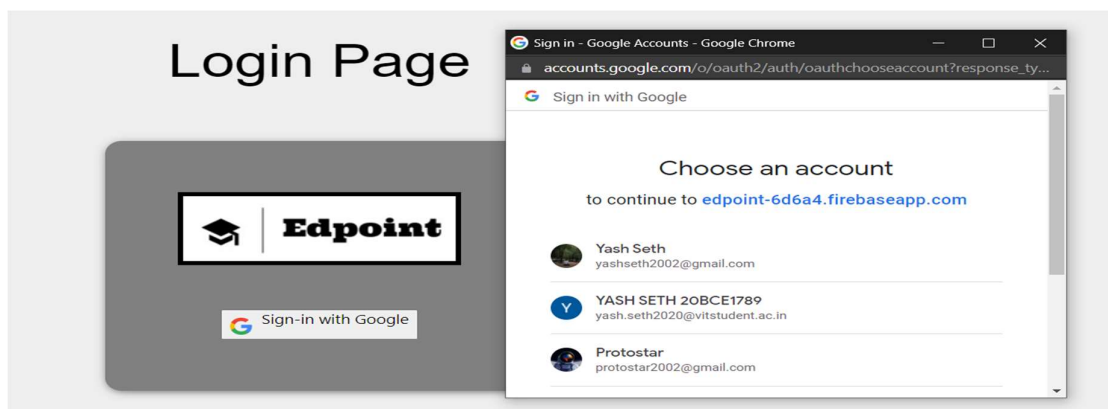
Login Page

Edpoint

Sign-in with Google

Sign in - Google Accounts - Google Chrome

accounts.google.com/o/oauth2/auth/oauthchooseaccount?response_ty...

Sign in with Google

Choose an account

to continue to edpoint-6d6a4.firebaseapp.com

Yash Seth
yashseth2002@gmail.com

Y
YASH SETH 20BCE1789
yash.seth2020@vitstudent.ac.in

Protostar
protostar2002@gmail.com